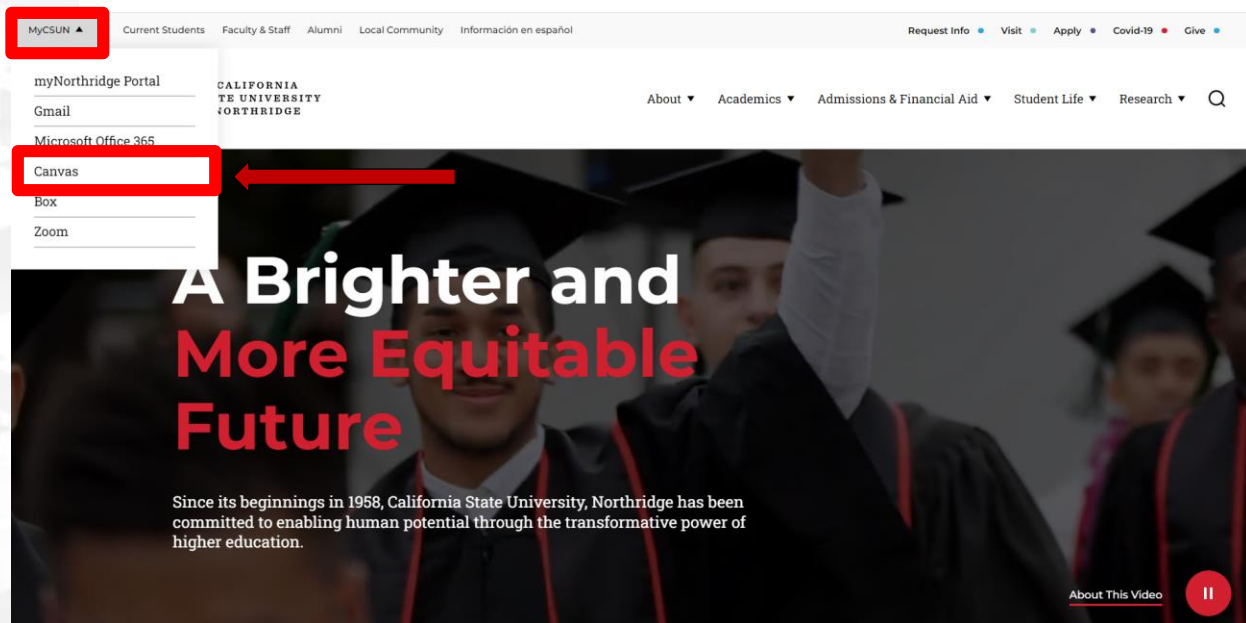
MyCSUN ▲ Current Students Faculty & Staff Alumni Local Community Información en español

Request Info Visit Apply Covid-19 Give

myNorthridge Portal
Gmail
Microsoft Office 365
Canvas
Box
Zoom

CALIFORNIA
TE UNIVERSITY
NORTHRIDGE

About ▼ Academics ▼ Admissions & Financial Aid ▼ Student Life ▼ Research ▼

A Brighter and
More Equitable
Future

Since its beginnings in 1958, California State University, Northridge has been committed to enabling human potential through the transformative power of higher education.

About This Video